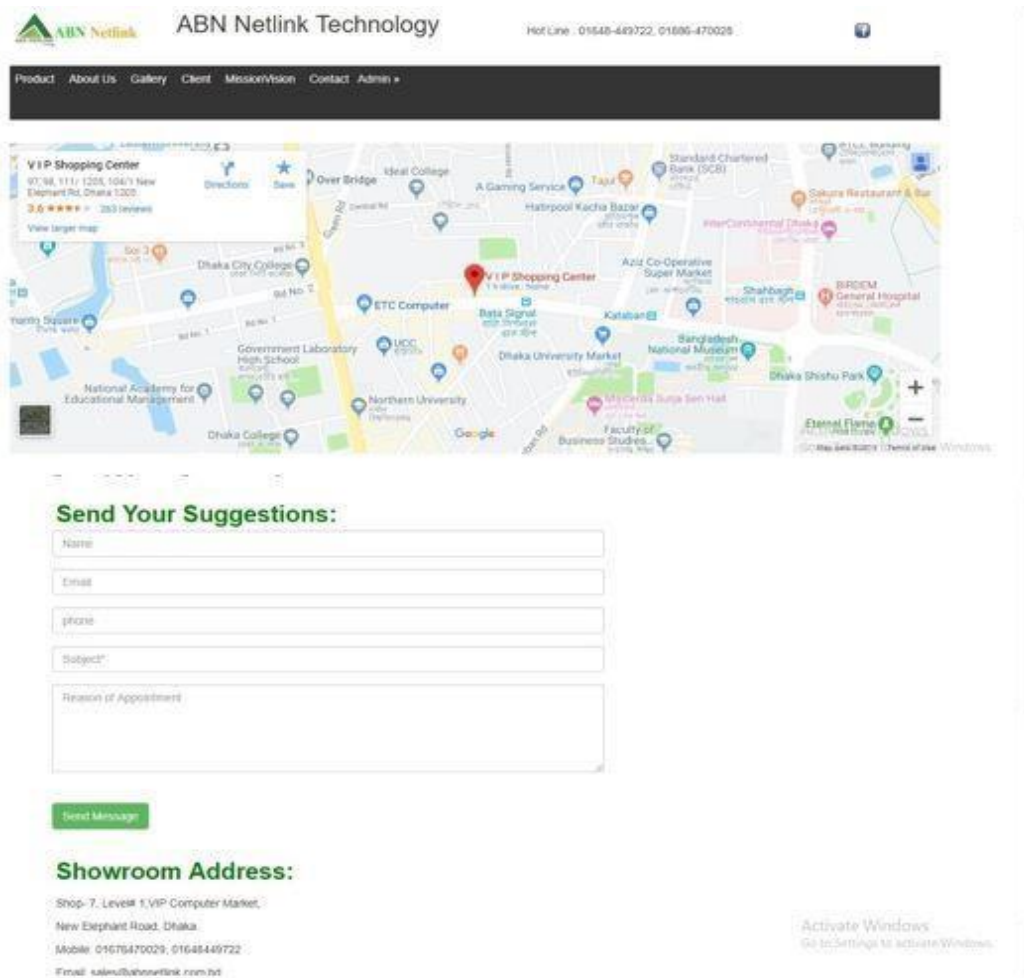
ABN Netlink

ABN Netlink Technology

Hot Line : 01648-449722, 01686-470026

Product About Us Gallery Client Mission/Vision Contact Admin »

V I P Shopping Center
97,98, 111/ 120S, 104/1 New Elephant Rd, Dhaka 1205
3.6 ★★★★ 263 reviews
View larger map
Directions
Save

Over Bridge
Ideal College
A Gaming Service
Standard Chartered Bank (SCB)
Sakura Restaurant & Bar
Hatirpool Kacha Bazar
InterContinental Dhaka
Dhaka City College
Aziz Co-Operative Super Market
V I P Shopping Center
Shahbagh
BIRDEM General Hospital
ETC Computer
Bata Signal
Kataban
Bangladesh National Museum
Government Laboratory High School
UCC
Dhaka University Market
Dhaka Shishu Park
National Academy for Educational Management
Northern University
Eternal Flame
Dhaka College
Google
Faculty of Business Studies
Rd No. 2
Rd No. 1
Map data ©2019 Terms of Use

Send Your Suggestions:

Name

Email

phone

Subject*

Reason of Appointment

Send Message

Showroom Address:

Shop- 7, Level# 1,VIP Computer Market,

New Elephant Road, Dhaka

Mobile: 01676470029, 01648449722

Email: sales@abnnetlink.com.bd

Activate Windows
Go to Settings to activate Windows.